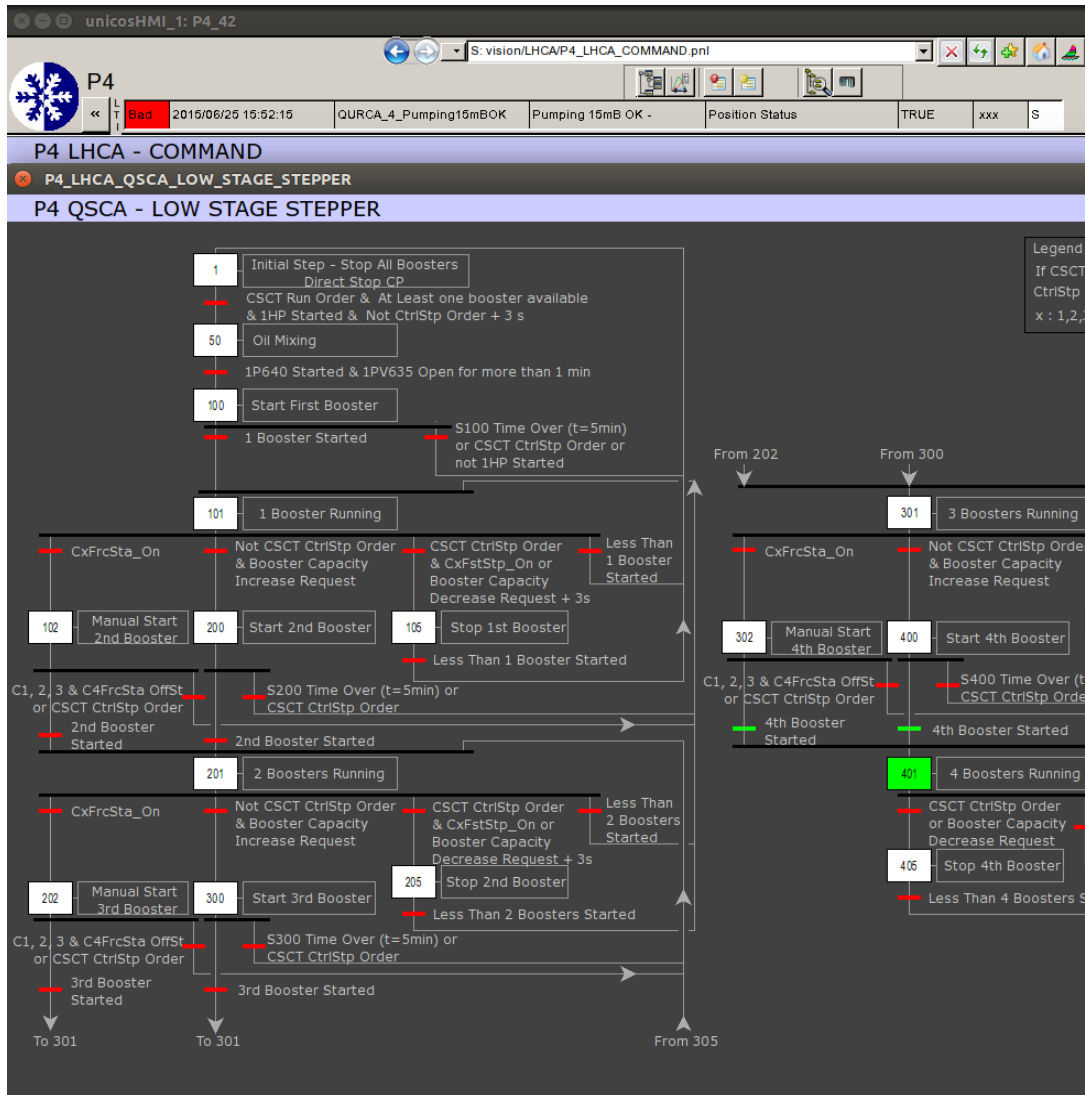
unicosHMI_1: P4_42

S: vision/LHCA/P4_LHCA_COMMAND.pnl

P4

«

L
T

Bad | 2015/06/25 15:52:15 | QURCA_4_Pumping15mBOK | Pumping 15mB OK - | Position Status | TRUE | xxx | S

P4 LHCA - COMMAND

P4_LHCA_QSCA_LOW_STAGE_STEPPER

P4 QSCA - LOW STAGE STEPPER

Legend
If CSCT
CtrlStp
x : 1,2,

1 Initial Step - Stop All Boosters Direct Stop CP

CSCT Run Order & At Least one booster available & 1HP Started & Not CtrlStp Order + 3 s

50 Oil Mixing

1P640 Started & 1PV635 Open for more than 1 min

100 Start First Booster

1 Booster Started

S100 Time Over (t=5min) or CSCT CtrlStp Order or not 1HP Started

From 202

From 300

101 1 Booster Running

CxFrcSta_On

Not CSCT CtrlStp Order & Booster Capacity Increase Request

CSCT CtrlStp Order & CxFrcStp_On or Booster Capacity Decrease Request + 3s

Less Than 1 Booster Started

102 Manual Start 2nd Booster

200 Start 2nd Booster

105 Stop 1st Booster

Less Than 1 Booster Started

C1, 2, 3 & C4FrcSta OffSt or CSCT CtrlStp Order

S200 Time Over (t=5min) or CSCT CtrlStp Order

2nd Booster Started

2nd Booster Started

201 2 Boosters Running

CxFrcSta_On

Not CSCT CtrlStp Order & Booster Capacity Increase Request

CSCT CtrlStp Order & CxFstStp_On or Booster Capacity Decrease Request + 3s

Less Than 2 Boosters Started

202 Manual Start 3rd Booster

300 Start 3rd Booster

205 Stop 2nd Booster

Less Than 2 Boosters Started

C1, 2, 3 & C4FrcSta OffSt or CSCT CtrlStp Order

S300 Time Over (t=5min) or CSCT CtrlStp Order

3rd Booster Started

3rd Booster Started

To 301

To 301

From 305

301 3 Boosters Running

CxFrcSta_On

Not CSCT CtrlStp Orde & Booster Capacity Increase Request

302 Manual Start 4th Booster

400 Start 4th Booster

C1, 2, 3 & C4FrcSta OffSt or CSCT CtrlStp Order

S400 Time Over (t CSCT CtrlStp Orde

4th Booster Started

4th Booster Started

401 4 Boosters Running

CSCT CtrlStp Order or Booster Capacity Decrease Request

405 Stop 4th Booster

Less Than 4 Boosters S